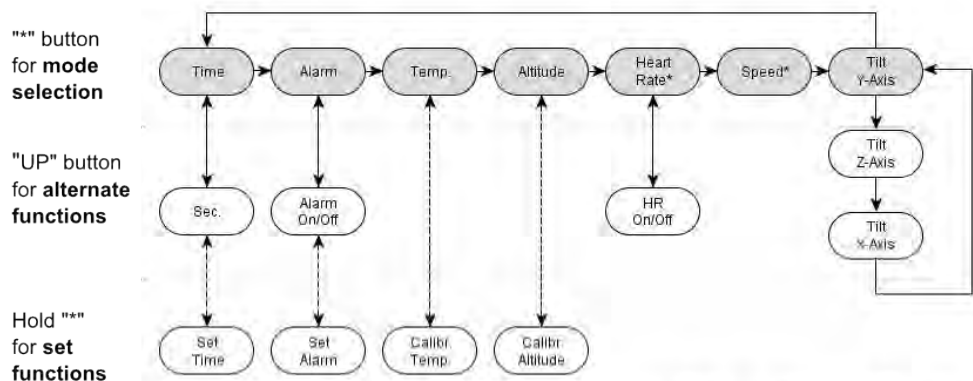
"*" button for **mode selection**

"UP" button for **alternate functions**

Hold "*" for **set functions**

Time

Alarm

Temp.

Altitude

Heart Rate*

Speed*

Tilt Y-Axis

Sec.

Alarm On/Off

HR On/Off

Tilt Z-Axis

Tilt X-Axis

Set Time

Set Alarm

Calibr. Temp.

Calibr. Altitude